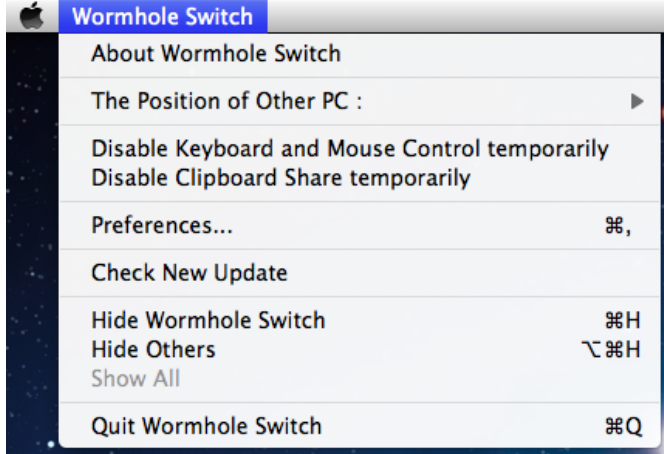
Wormhole Switch

About Wormhole Switch

The Position of Other PC :

Disable Keyboard and Mouse Control temporarily
Disable Clipboard Share temporarily

Preferences... ⌘,

Check New Update

Hide Wormhole Switch ⌘H
Hide Others ⌥⌘H
Show All

Quit Wormhole Switch ⌘Q